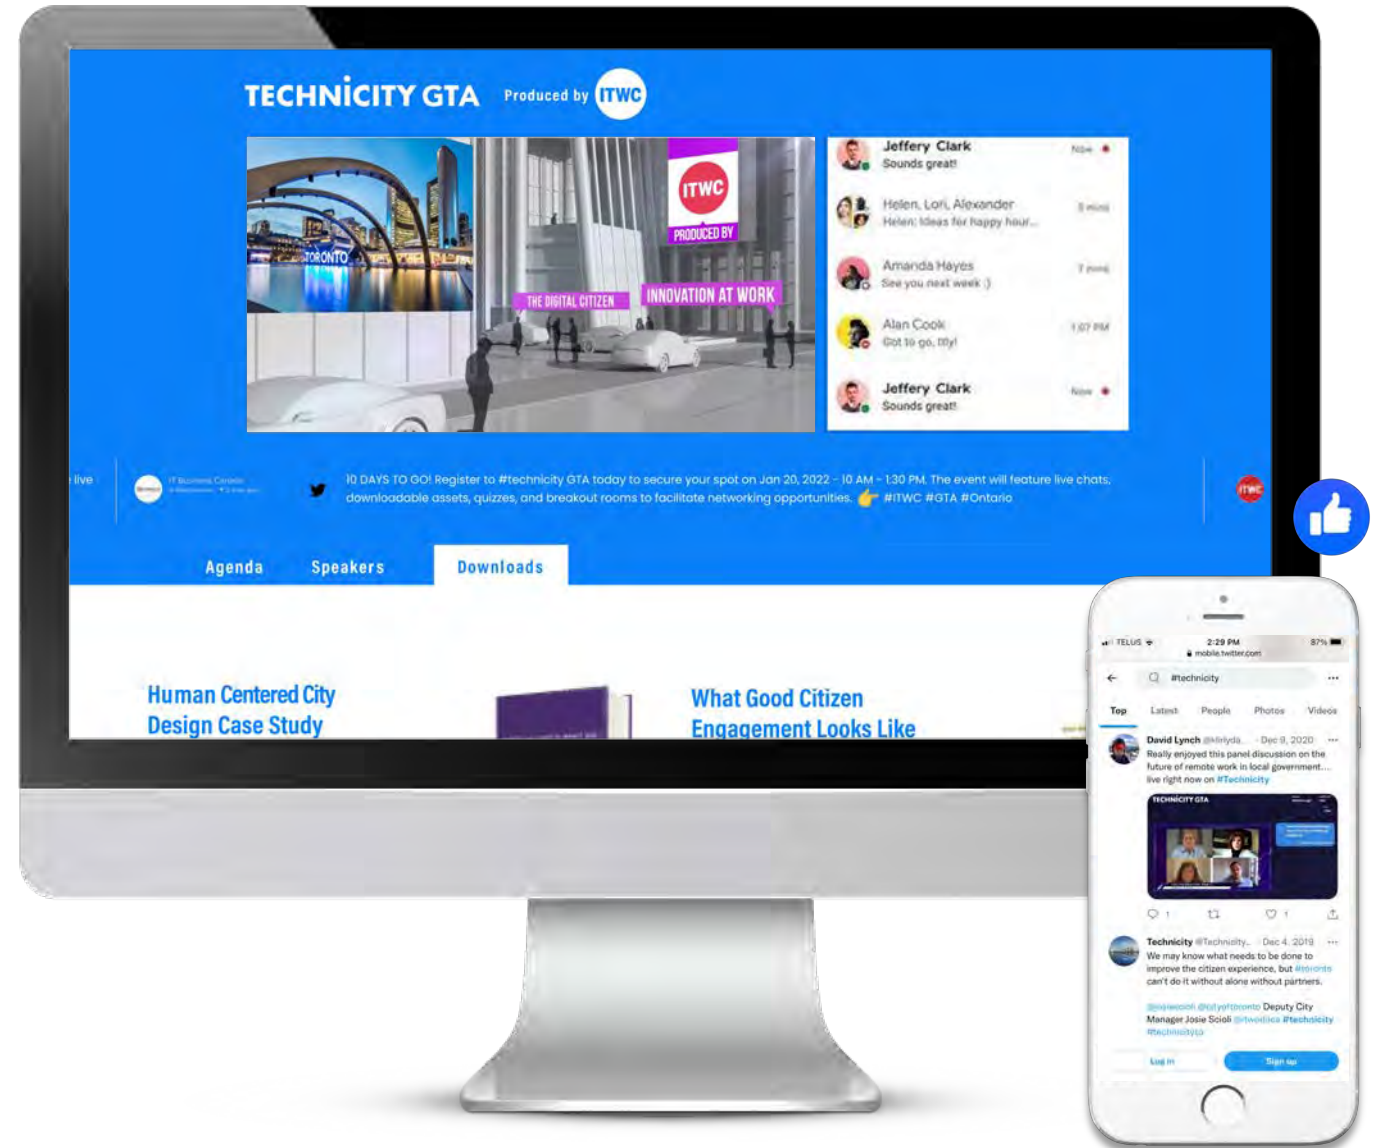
TECHNICITY GTA Produced by ITWC

TORONTO

ITWC PRODUCED BY

THE DIGITAL CITIZEN

INNOVATION AT WORK

Jeffery Clark
Sounds great!
Now

Helen, Lori, Alexander
Helen: Ideas for happy hour...
5 mins

Amanda Hayes
See you next week :)
7 mins

Alan Cook
Got to go, tty!
1:07 PM

Jeffery Clark
Sounds great!
Now

live

10 DAYS TO GO! Register to #technicity GTA today to secure your spot on Jan 20, 2022 - 10 AM - 1:30 PM. The event will feature live chats, downloadable assets, quizzes, and breakout rooms to facilitate networking opportunities. 👉 #ITWC #GTA #Ontario

Agenda Speakers Downloads

Human Centered City Design Case Study

What Good Citizen Engagement Looks Like

TELUS 2:29 PM 87%
mobile.twitter.com

#technicity

Top Latest People Photos Videos

David Lynch @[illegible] · Dec 9, 2020
Really enjoyed this panel discussion on the future of remote work in local government... live right now on #Technicity

TECHNICITY GTA

Technicity @Technicity · Dec 4, 2019
We may know what needs to be done to improve the citizen experience, but #toronto can't do it without alone without partners.

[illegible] Deputy City Manager Josie Scioli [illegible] #technicity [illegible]

Log in Sign up